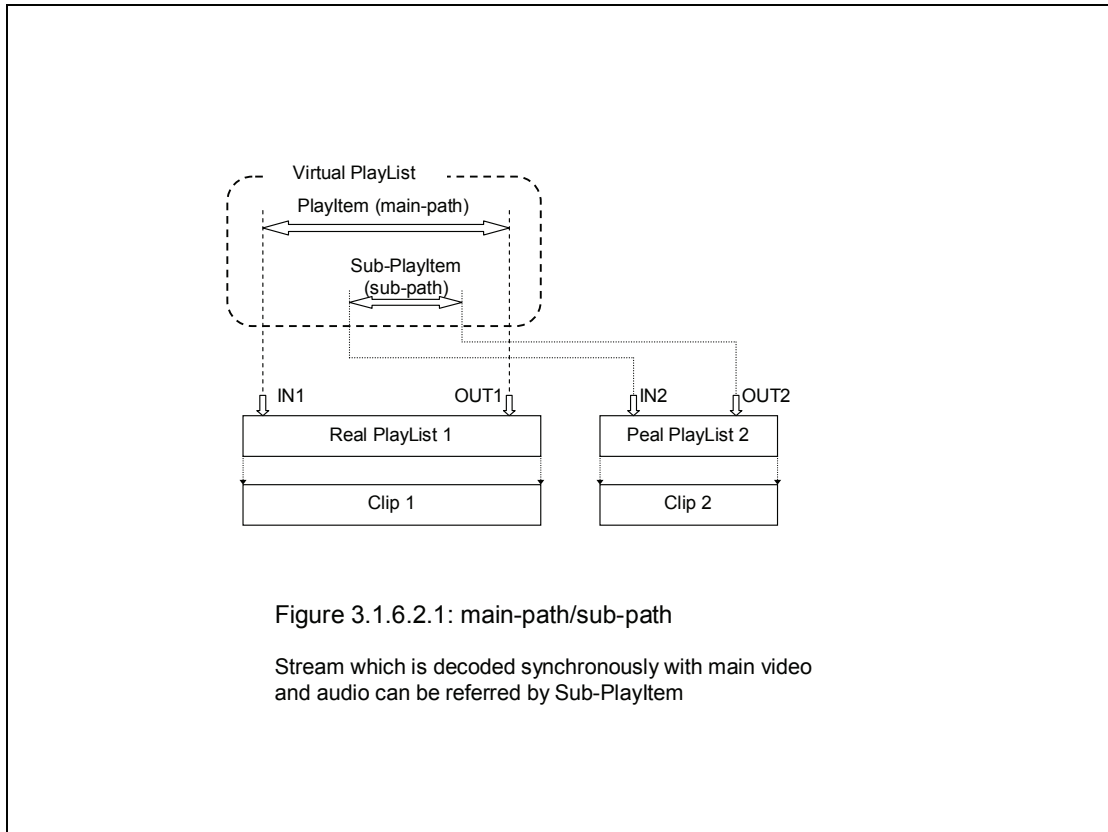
Virtual PlayList

PlayItem (main-path)

Sub-PlayItem
(sub-path)

IN1

OUT1

IN2

OUT2

Real PlayList 1

Peal PlayList 2

Clip 1

Clip 2

Figure 3.1.6.2.1: main-path/sub-path

Stream which is decoded synchronously with main video and audio can be referred by Sub-PlayItem